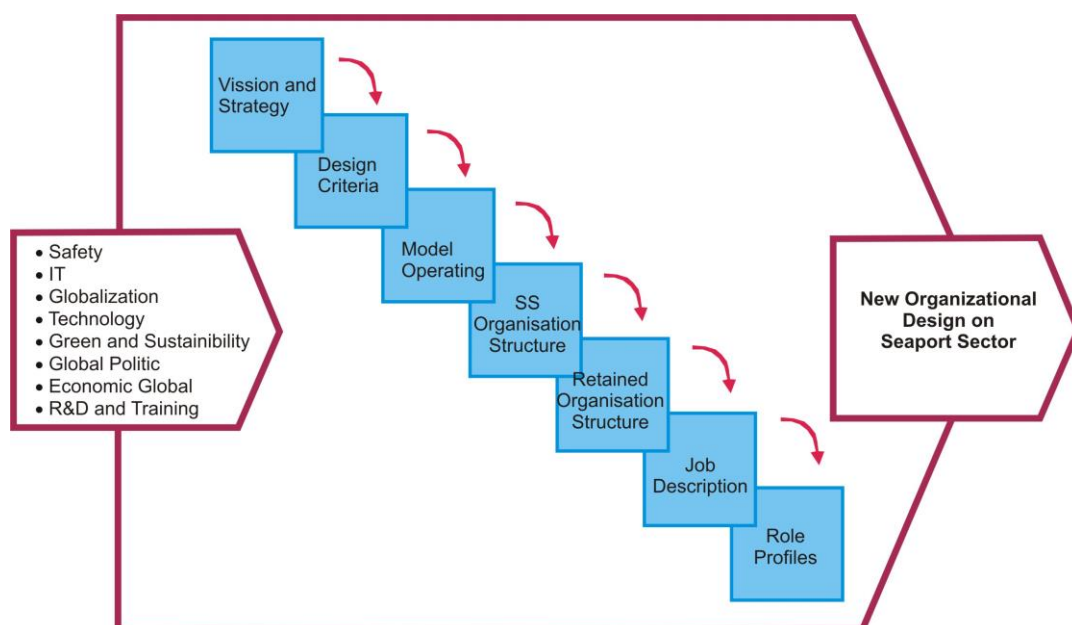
• Safety
• IT
• Globalization
• Technology
• Green and Sustainibility
• Global Politic
• Economic Global
• R&D and Training

Vission and Strategy

Design Criteria

Model Operating

SS Organisation Structure

Retained Organisation Structure

Job Description

Role Profiles

New Organizational Design on Seaport Sector